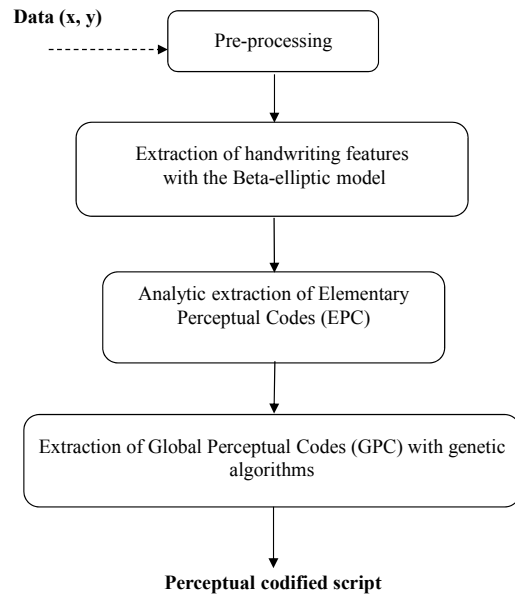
**Data (x, y)**

Pre-processing

Extraction of handwriting features with the Beta-elliptic model

Analytic extraction of Elementary Perceptual Codes (EPC)

Extraction of Global Perceptual Codes (GPC) with genetic algorithms

**Perceptual codified script**